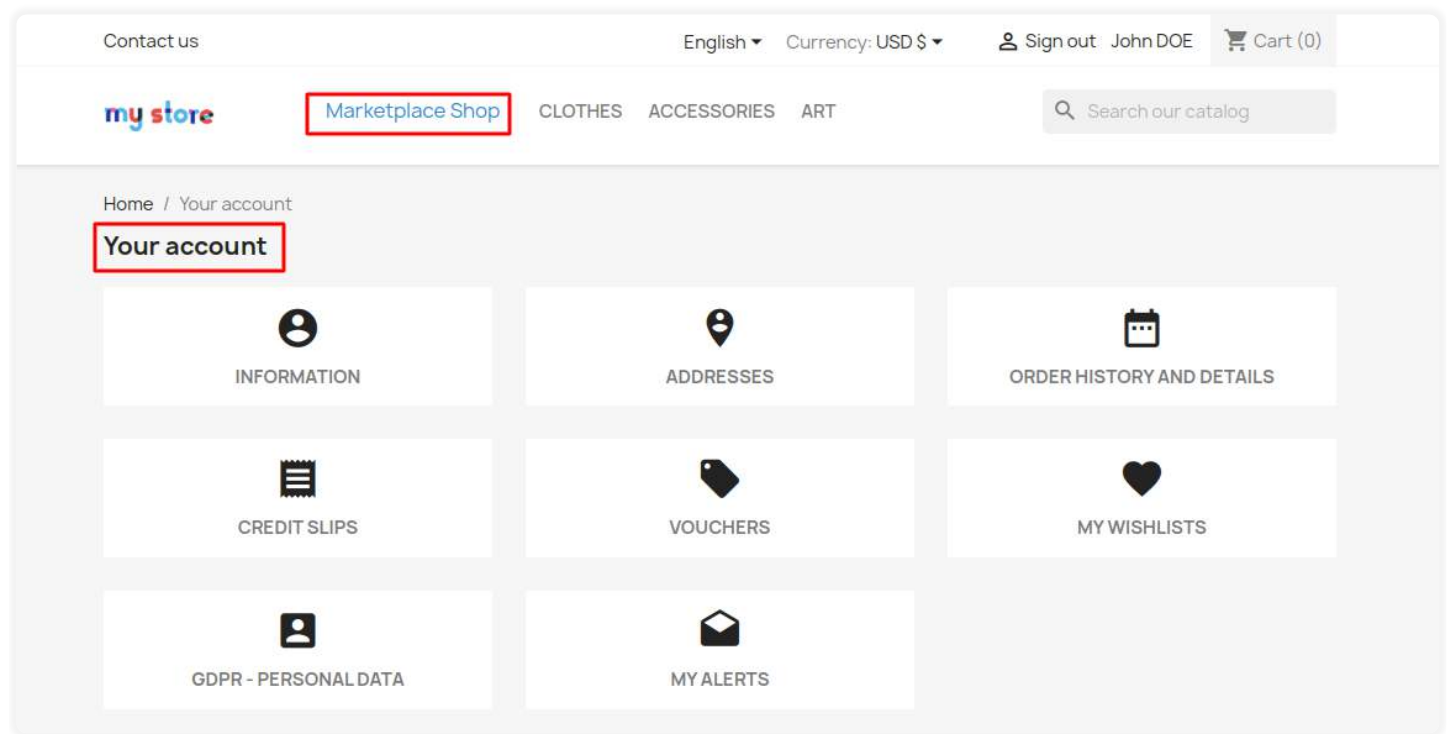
Contact us

English ▾ Currency: USD $ ▾ Sign out John DOE Cart (0)

my store Marketplace Shop CLOTHES ACCESSORIES ART

Search our catalog

Home / Your account

Your account

INFORMATION

ADDRESSES

ORDER HISTORY AND DETAILS

CREDIT SLIPS

VOUCHERS

MY WISHLISTS

GDPR - PERSONAL DATA

MY ALERTS